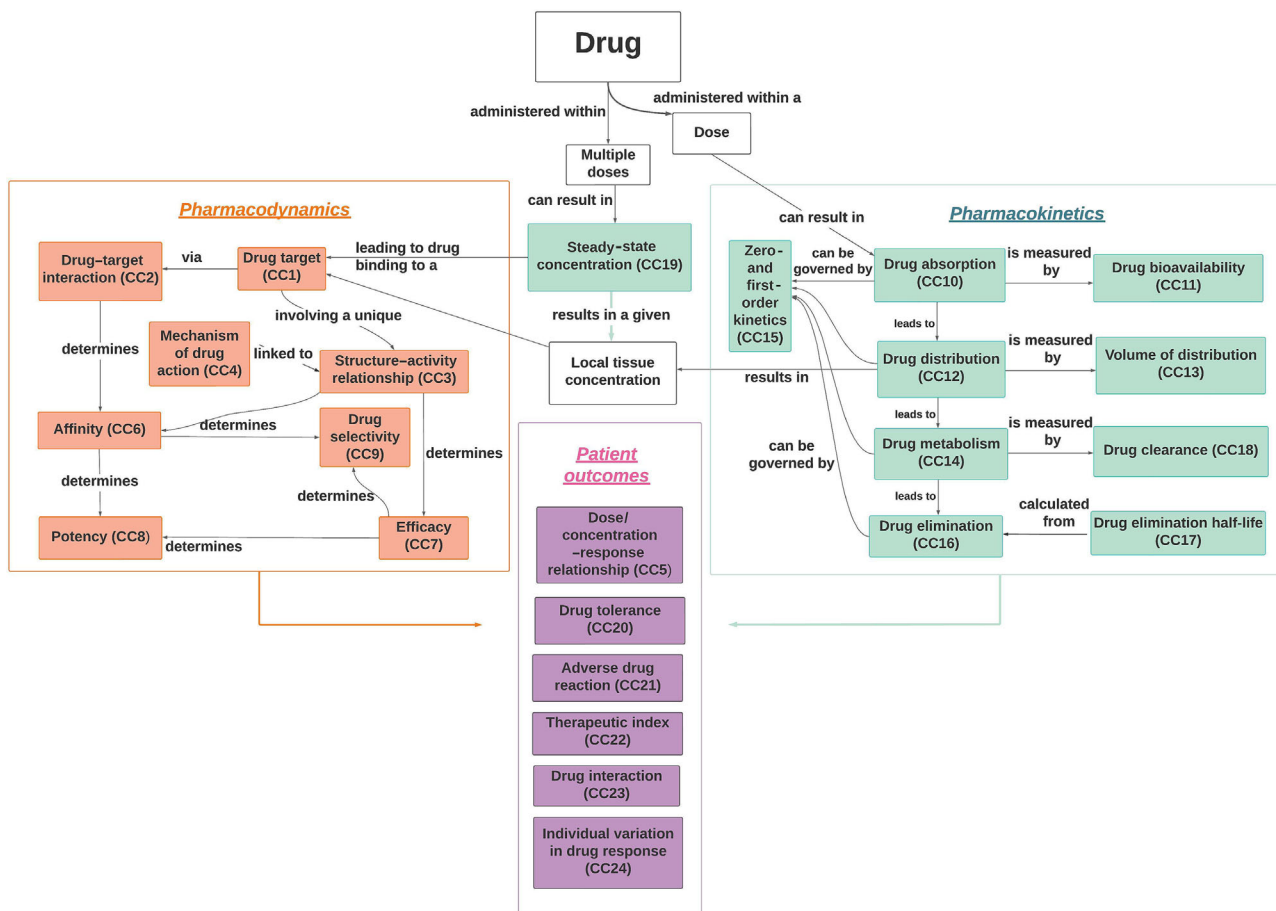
Drug

administered within

administered within a

Dose

Multiple doses

can result in

can result in

Pharmacodynamics

Drug–target interaction (CC2)

via

Drug target (CC1)

leading to drug binding to a

Steady-state concentration (CC19)

involving a unique

results in a given

determines

Mechanism of drug action (CC4)

linked to

Structure–activity relationship (CC3)

Local tissue concentration

Affinity (CC6)

determines

Drug selectivity (CC9)

determines

determines

determines

Potency (CC8)

determines

Efficacy (CC7)

Pharmacokinetics

Zero- and first-order kinetics (CC15)

can be governed by

Drug absorption (CC10)

is measured by

Drug bioavailability (CC11)

leads to

Drug distribution (CC12)

is measured by

Volume of distribution (CC13)

results in

leads to

can be governed by

Drug metabolism (CC14)

is measured by

Drug clearance (CC18)

leads to

calculated from

Drug elimination (CC16)

Drug elimination half-life (CC17)

Patient outcomes

Dose/ concentration –response relationship (CC5)

Drug tolerance (CC20)

Adverse drug reaction (CC21)

Therapeutic index (CC22)

Drug interaction (CC23)

Individual variation in drug response (CC24)